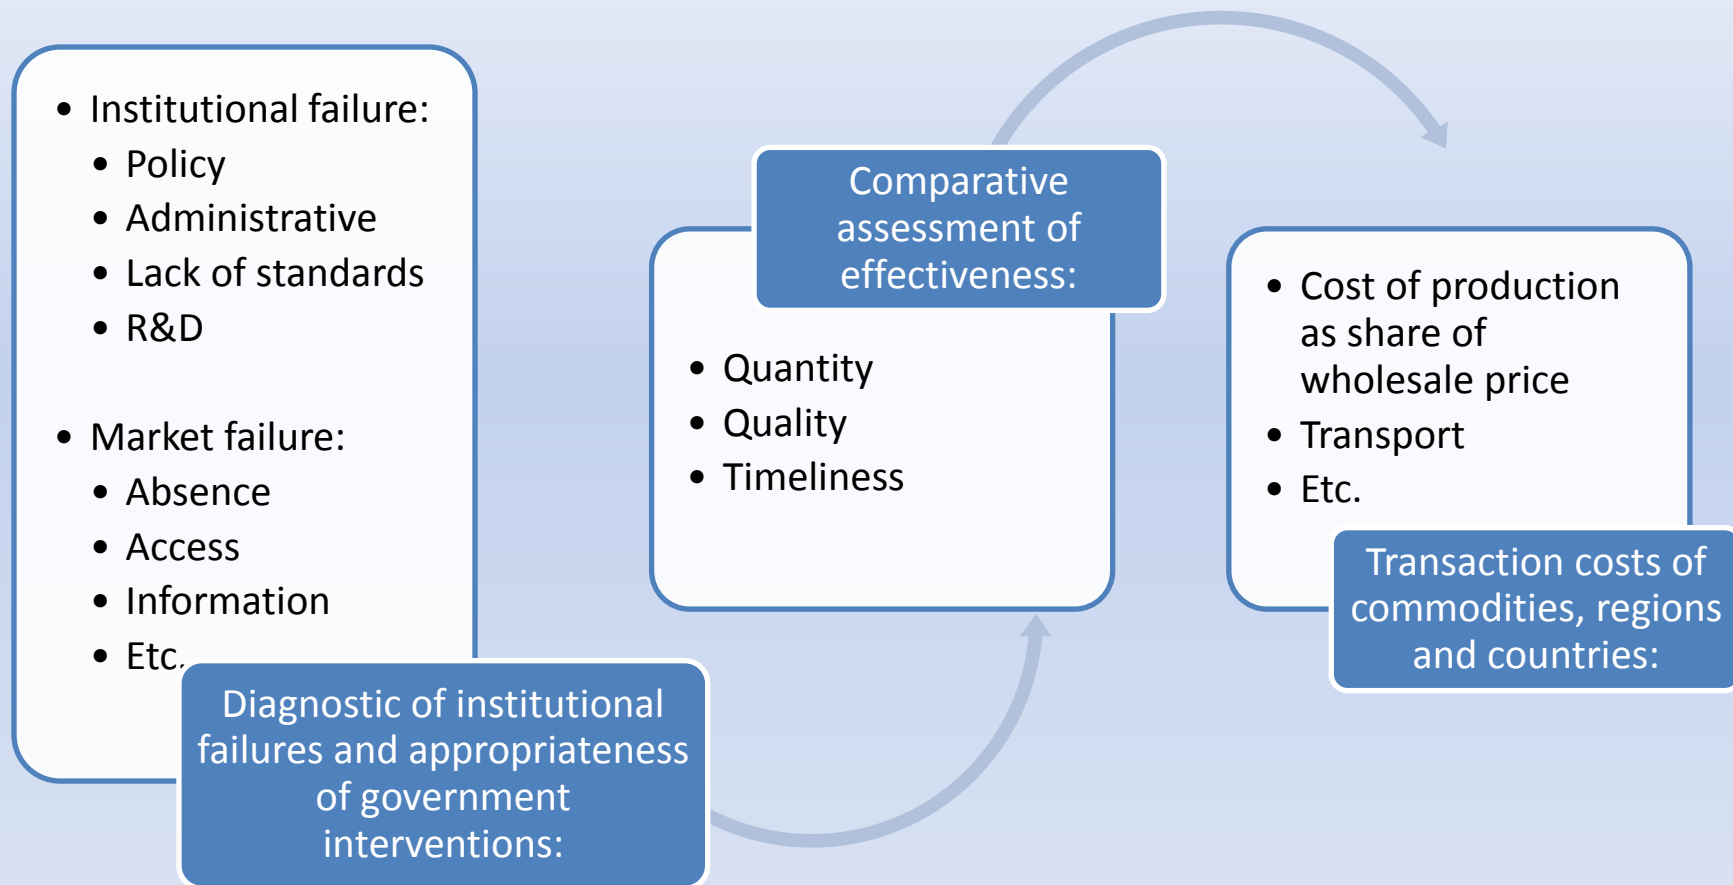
- Institutional failure:
  - Policy
  - Administrative
  - Lack of standards
  - R&D
- Market failure:
  - Absence
  - Access
  - Information
  - Etc.

Diagnostic of institutional failures and appropriateness of government interventions:

Comparative assessment of effectiveness:

- Quantity
- Quality
- Timeliness

- Cost of production as share of wholesale price
- Transport
- Etc.

Transaction costs of commodities, regions and countries: